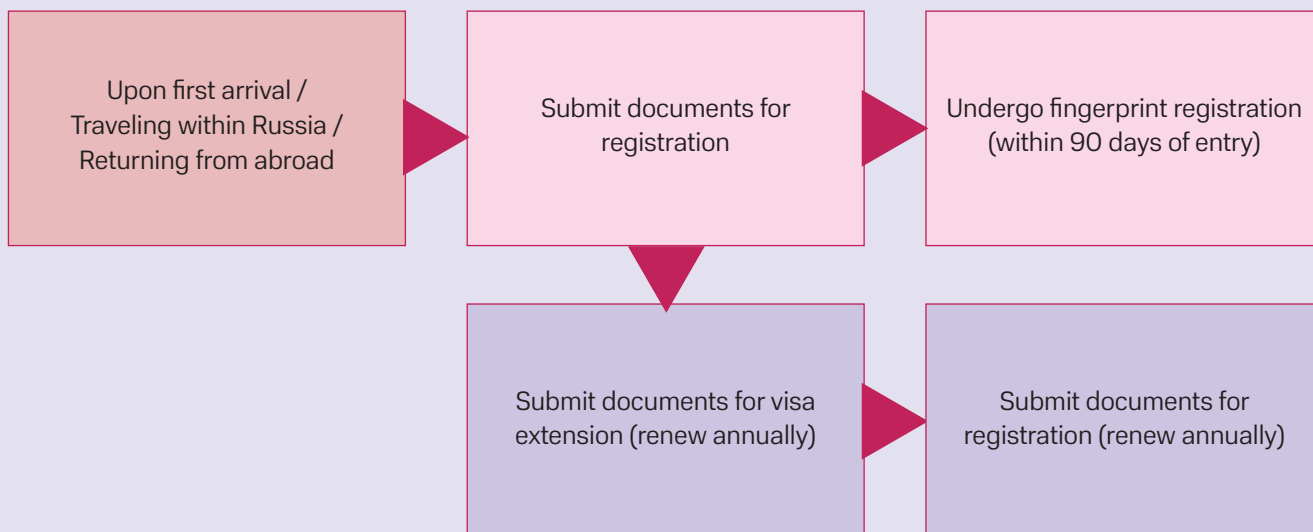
Upon first arrival / Traveling within Russia / Returning from abroad

Submit documents for registration

Undergo fingerprint registration (within 90 days of entry)

Submit documents for visa extension (renew annually)

Submit documents for registration (renew annually)